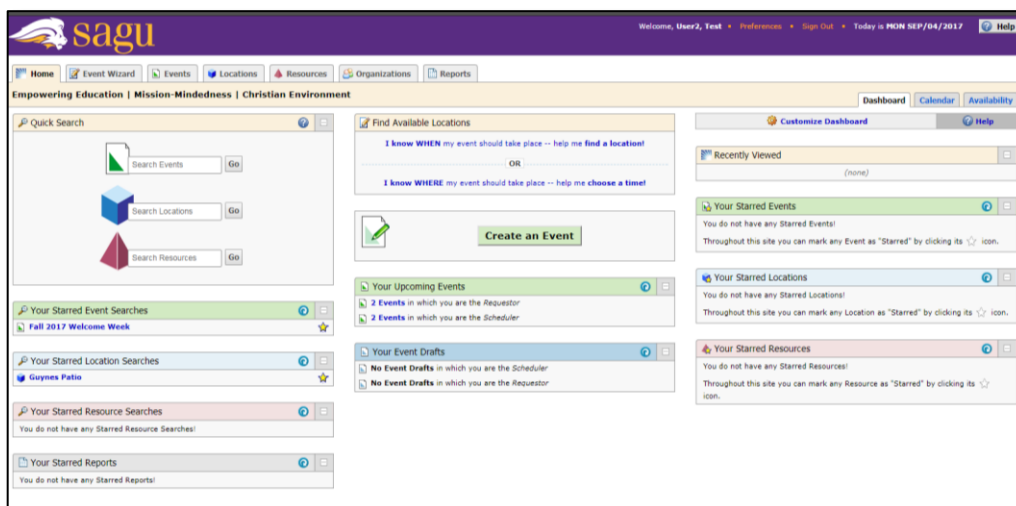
sagu

Welcome, User2, Test • Preferences • Sign Out • Today is MON SEP/04/2017 Help

Home Event Wizard Events Locations Resources Organizations Reports

Empowering Education | Mission-Mindedness | Christian Environment

Dashboard Calendar Availability

Quick Search

Search Events Go

Search Locations Go

Search Resources Go

Your Starred Event Searches

Fall 2017 Welcome Week

Your Starred Location Searches

Guynes Patio

Your Starred Resource Searches

You do not have any Starred Resource Searches!

Your Starred Reports

You do not have any Starred Reports!

Find Available Locations

I know WHEN my event should take place -- help me find a location!

OR

I know WHERE my event should take place -- help me choose a time!

Create an Event

Your Upcoming Events

2 Events in which you are the Requestor

2 Events in which you are the Scheduler

Your Event Drafts

No Event Drafts in which you are the Scheduler

No Event Drafts in which you are the Requestor

Customize Dashboard Help

Recently Viewed

(none)

Your Starred Events

You do not have any Starred Events!

Throughout this site you can mark any Event as "Starred" by clicking its icon.

Your Starred Locations

You do not have any Starred Locations!

Throughout this site you can mark any Location as "Starred" by clicking its icon.

Your Starred Resources

You do not have any Starred Resources!

Throughout this site you can mark any Resource as "Starred" by clicking its icon.